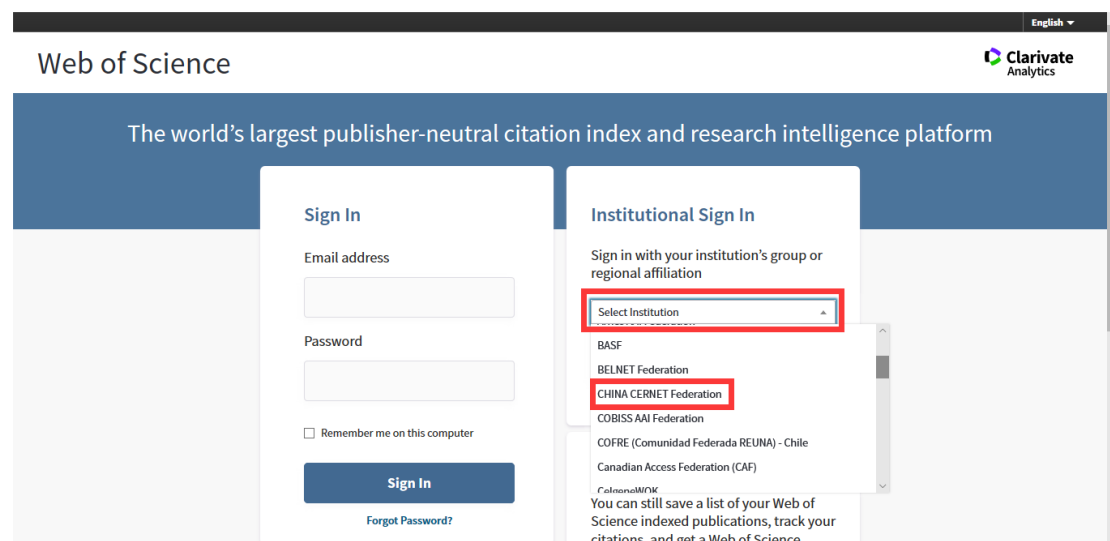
English

Web of Science

Clarivate Analytics

The world's largest publisher-neutral citation index and research intelligence platform

Sign In

Email address

Password

Remember me on this computer

Sign In

Forgot Password?

Institutional Sign In

Sign in with your institution's group or regional affiliation

Select Institution

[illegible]

BASF

BELNET Federation

CHINA CERNET Federation

COBISS AAI Federation

COFRE (Comunidad Federada REUNA) - Chile

Canadian Access Federation (CAF)

CelgeneWOK

You can still save a list of your Web of Science indexed publications, track your citations, and get a Web of Science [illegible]